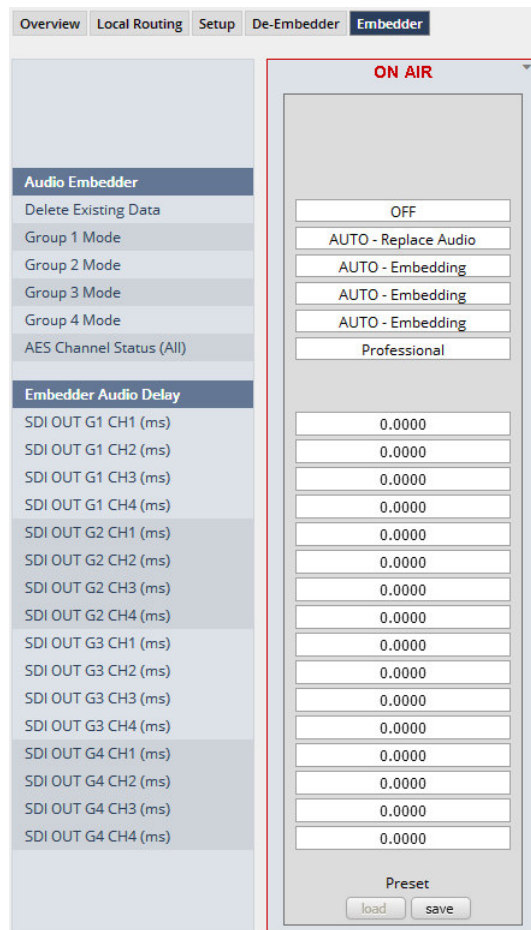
Overview | Local Routing | Setup | De-Embedder | Embedder

ON AIR

| Audio Embedder | |
|---|---|
| Delete Existing Data | OFF |
| Group 1 Mode | AUTO - Replace Audio |
| Group 2 Mode | AUTO - Embedding |
| Group 3 Mode | AUTO - Embedding |
| Group 4 Mode | AUTO - Embedding |
| AES Channel Status (All) | Professional |

| Embedder Audio Delay | |
|---|---|
| SDI OUT G1 CH1 (ms) | 0.0000 |
| SDI OUT G1 CH2 (ms) | 0.0000 |
| SDI OUT G1 CH3 (ms) | 0.0000 |
| SDI OUT G1 CH4 (ms) | 0.0000 |
| SDI OUT G2 CH1 (ms) | 0.0000 |
| SDI OUT G2 CH2 (ms) | 0.0000 |
| SDI OUT G2 CH3 (ms) | 0.0000 |
| SDI OUT G2 CH4 (ms) | 0.0000 |
| SDI OUT G3 CH1 (ms) | 0.0000 |
| SDI OUT G3 CH2 (ms) | 0.0000 |
| SDI OUT G3 CH3 (ms) | 0.0000 |
| SDI OUT G3 CH4 (ms) | 0.0000 |
| SDI OUT G4 CH1 (ms) | 0.0000 |
| SDI OUT G4 CH2 (ms) | 0.0000 |
| SDI OUT G4 CH3 (ms) | 0.0000 |
| SDI OUT G4 CH4 (ms) | 0.0000 |

Preset
load save